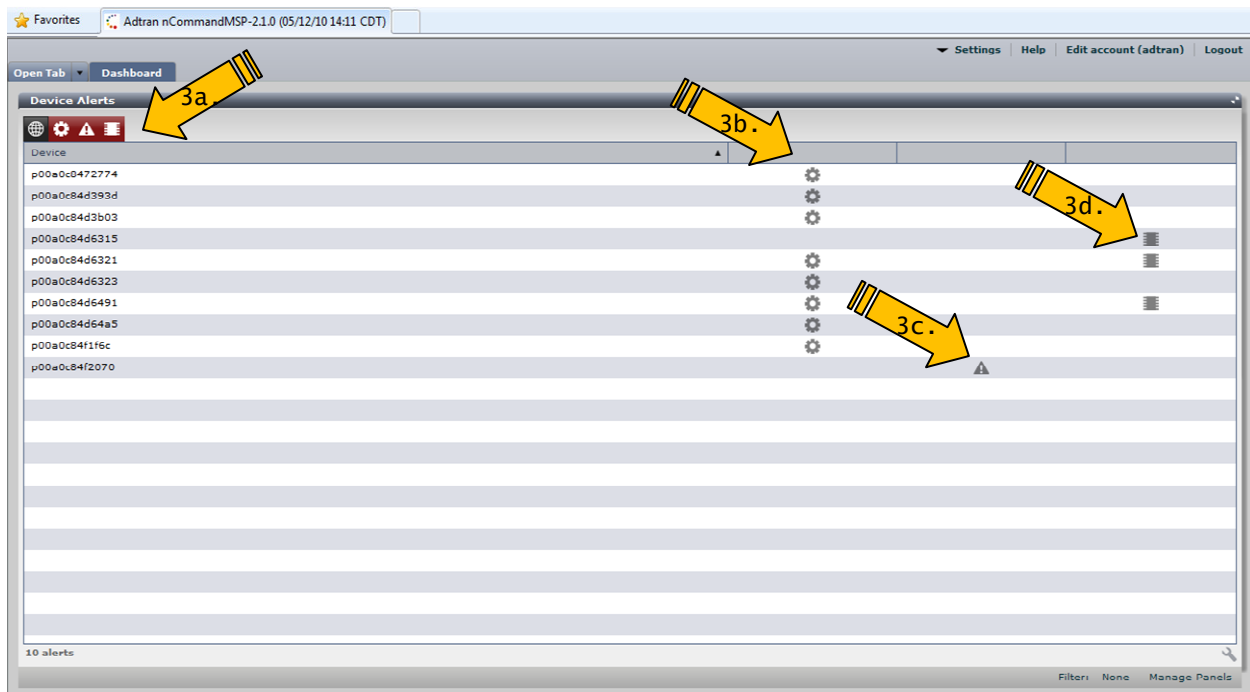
Favorites
Adtran nCommandMSP-2.1.0 (05/12/10 14:11 CDT)

Settings | Help | Edit account (adtran) | Logout

Open Tab
Dashboard

Device Alerts

3a.
3b.
3d.
3c.

| Device | | | |
|---|---|---|---|
| p00a0c0472774 | | | |
| p00a0c84d393d | | | |
| p00a0c84d3b03 | | | |
| p00a0c84d6315 | | | |
| p00a0c84d6321 | | | |
| p00a0c84d6323 | | | |
| p00a0c84d6491 | | | |
| p00a0c84d64a5 | | | |
| p00a0c84f1f6c | | | |
| p00a0c84f2070 | | | |

10 alerts

Filter: None   Manage Panels